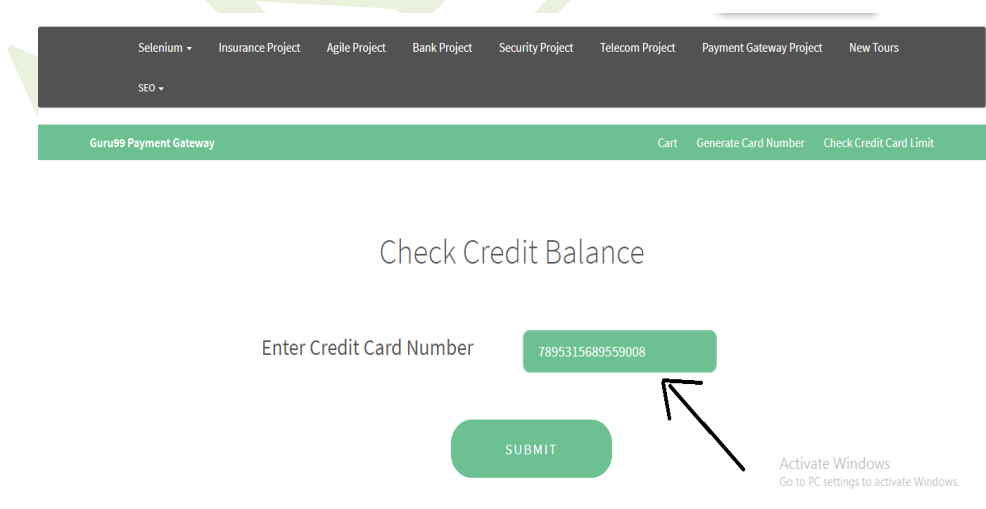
Selenium ▾ Insurance Project Agile Project Bank Project Security Project Telecom Project Payment Gateway Project New Tours

SEO ▾

Guru99 Payment Gateway

Cart Generate Card Number Check Credit Card Limit

Check Credit Balance

Enter Credit Card Number

7895315689559008

SUBMIT

Activate Windows
Go to PC settings to activate Windows.